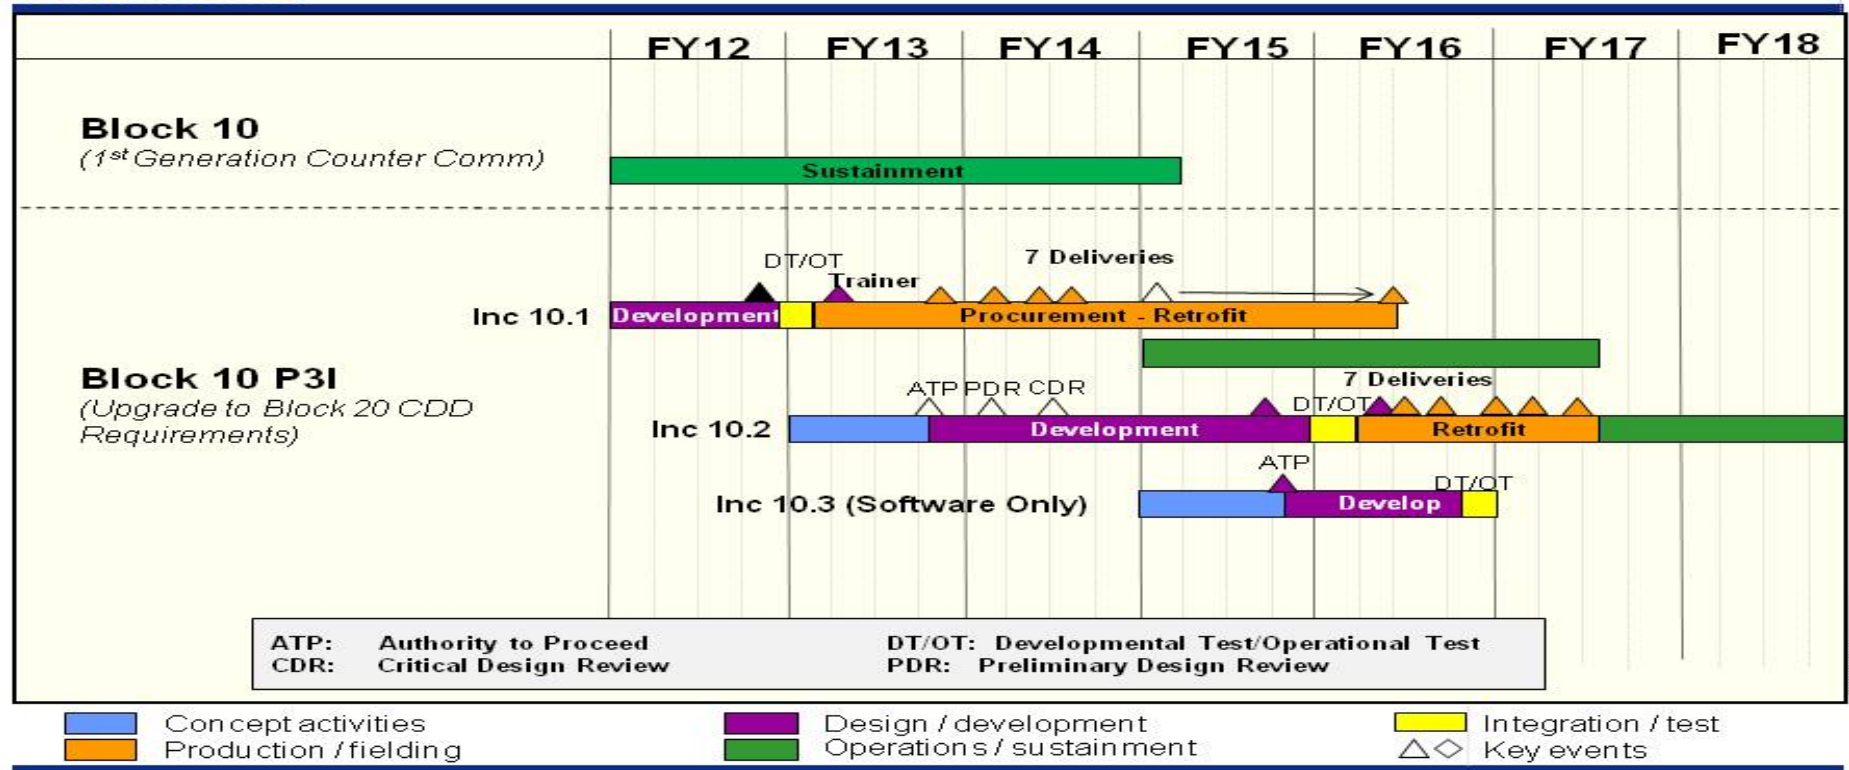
FY12 FY13 FY14 FY15 FY16 FY17 FY18

Block 10
($1^{st}$ Generation Counter Comm)

Sustainment

DT/OT
Trainer
7 Deliveries

Inc 10.1 Development Procurement - Retrofit

Block 10 P3I
(Upgrade to Block 20 CDD Requirements)

ATP PDR CDR
7 Deliveries
DT/OT

Inc 10.2 Development Retrofit

ATP
DT/OT

Inc 10.3 (Software Only) Develop

ATP: Authority to Proceed
CDR: Critical Design Review
DT/OT: Developmental Test/Operational Test
PDR: Preliminary Design Review

Concept activities
Production / fielding
Design / development
Operations / sustainment
Integration / test
Key events